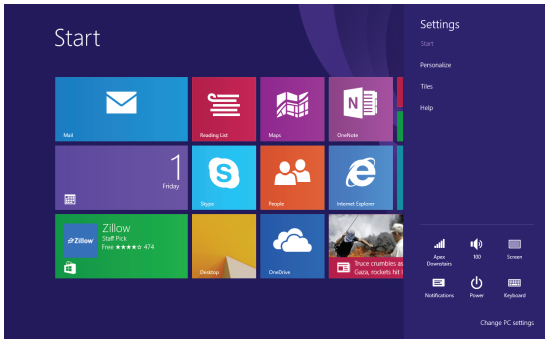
Start

Mail

Reading List

Maps

OneNote

1
Friday

Skype

People

Internet Explorer

Zillow
Staff Pick
Free ★★★★★ 474

Desktop

OneDrive

Truce crumbles as Gaza, rockets hit

Settings

Start

Personalize

Tiles

Help

Apex Downstairs

100

Screen

Notifications

Power

Keyboard

Change PC settings